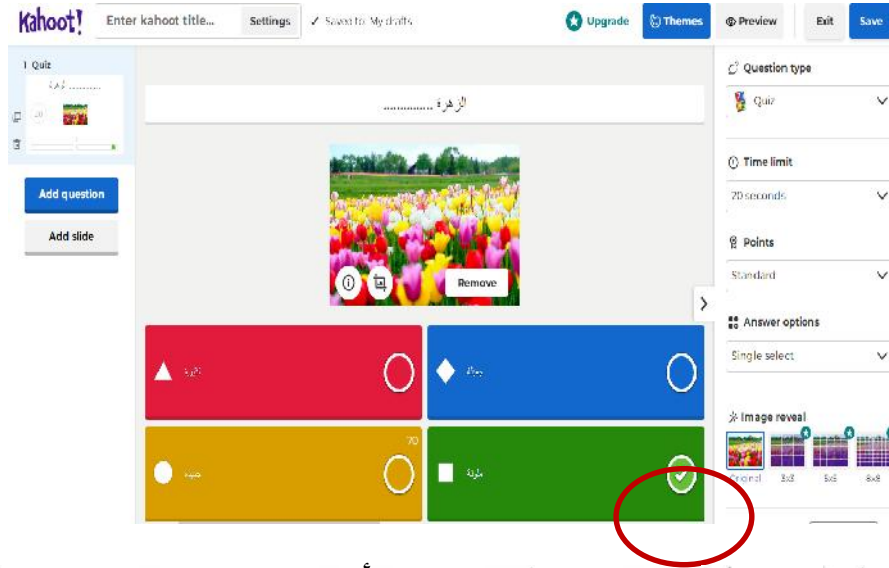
Kahoot!
Enter kahoot title...
Settings
✓ Saved to: My drafts
Upgrade
Themes
Preview
Exit
Save

1 Quiz
20
Add question
Add slide

الزهرة ..........

Remove

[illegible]
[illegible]
70
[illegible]
ملونة

Question type
Quiz
Time limit
20 seconds
Points
Standard
Answer options
Single select
Image reveal
Original
3x3
5x5
8x8